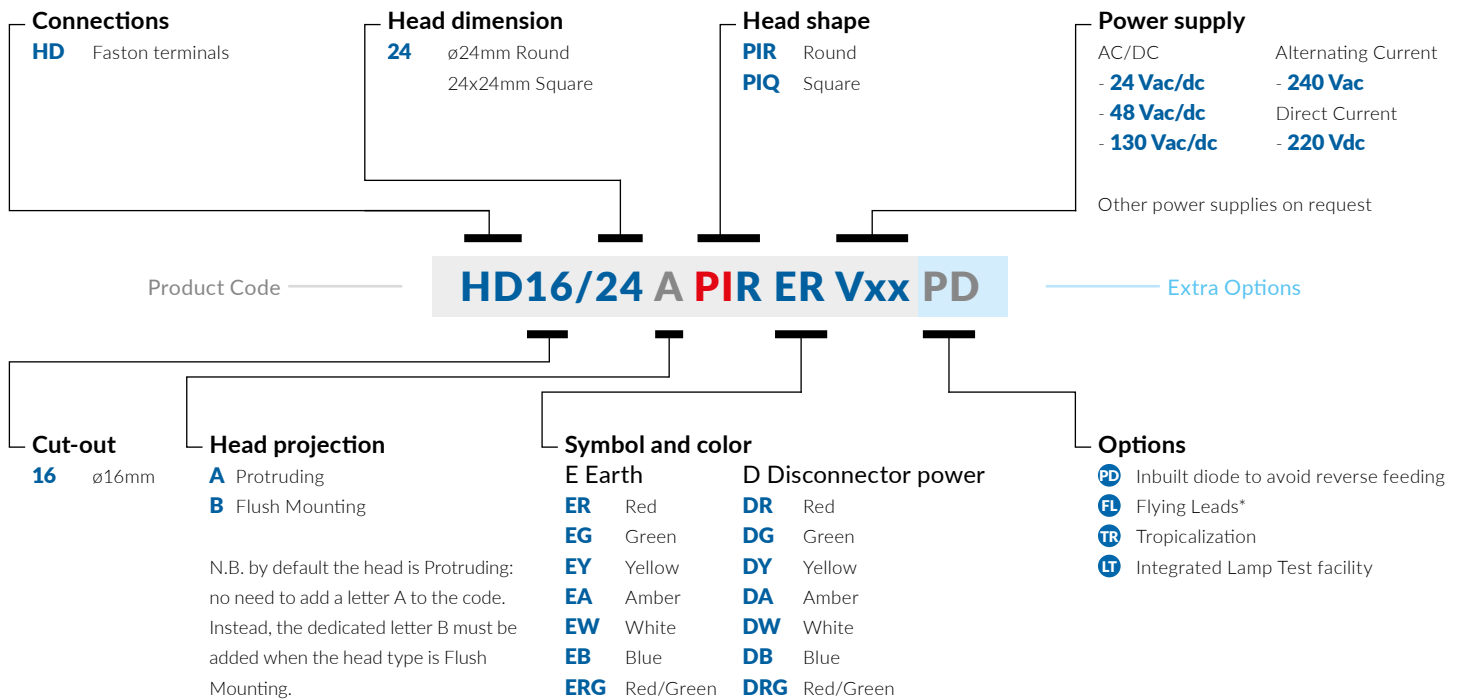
Connections
HD Faston terminals

Head dimension
24 ø24mm Round
24x24mm Square

Head shape
PIR Round
PIQ Square

Power supply
AC/DC
- 24 Vac/dc
- 48 Vac/dc
- 130 Vac/dc
Alternating Current
- 240 Vac
Direct Current
- 220 Vdc

Other power supplies on request

Product Code HD16/24 A PIR ER Vxx PD Extra Options

Cut-out
16 ø16mm

Head projection
A Protruding
B Flush Mounting

N.B. by default the head is Protruding: no need to add a letter A to the code. Instead, the dedicated letter B must be added when the head type is Flush Mounting.

Symbol and color
E Earth
ER Red
EG Green
EY Yellow
EA Amber
EW White
EB Blue
ERG Red/Green

D Disconnector power
DR Red
DG Green
DY Yellow
DA Amber
DW White
DB Blue
DRG Red/Green

Options
PD Inbuilt diode to avoid reverse feeding
FL Flying Leads*
TR Tropicalization
LT Integrated Lamp Test facility